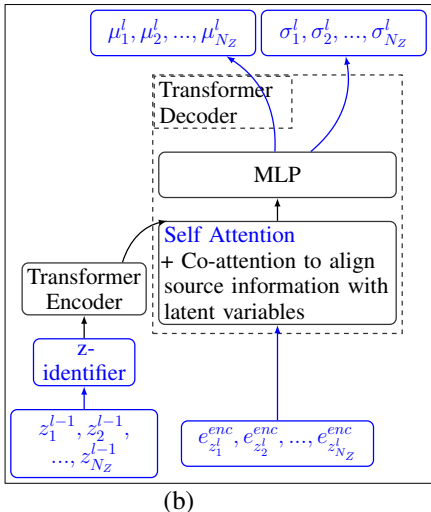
$\mu_1^l, \mu_2^l, ..., \mu_{N_Z}^l$

$\sigma_1^l, \sigma_2^l, ..., \sigma_{N_Z}^l$

Transformer Decoder

MLP

Self Attention
+ Co-attention to align source information with latent variables

Transformer Encoder

z-identifier

$z_1^{l-1}, z_2^{l-1}, ..., z_{N_Z}^{l-1}$

$e_{z_1^l}^{enc}, e_{z_2^l}^{enc}, ..., e_{z_{N_Z}^l}^{enc}$

(b)